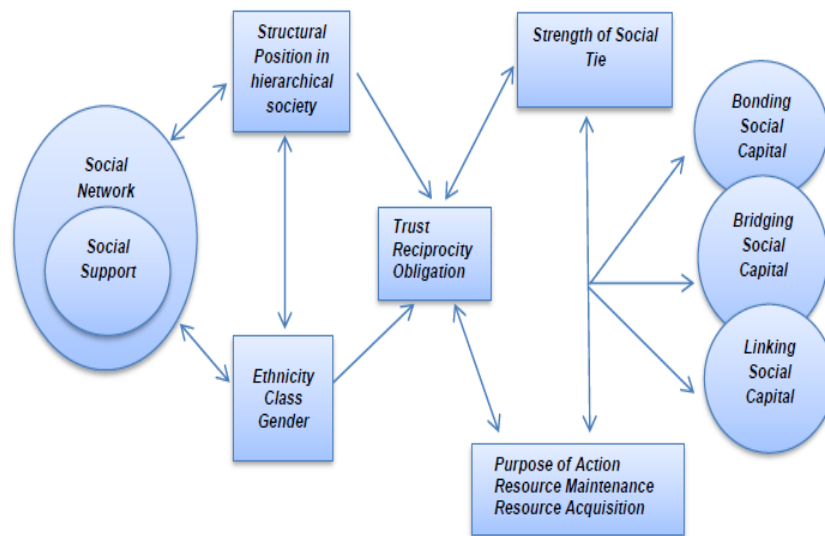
Social Network

Social Support

Structural Position in hierarchical society

Ethnicity Class Gender

Trust Reciprocity Obligation

Strength of Social Tie

Purpose of Action Resource Maintenance Resource Acquisition

Bonding Social Capital

Bridging Social Capital

Linking Social Capital